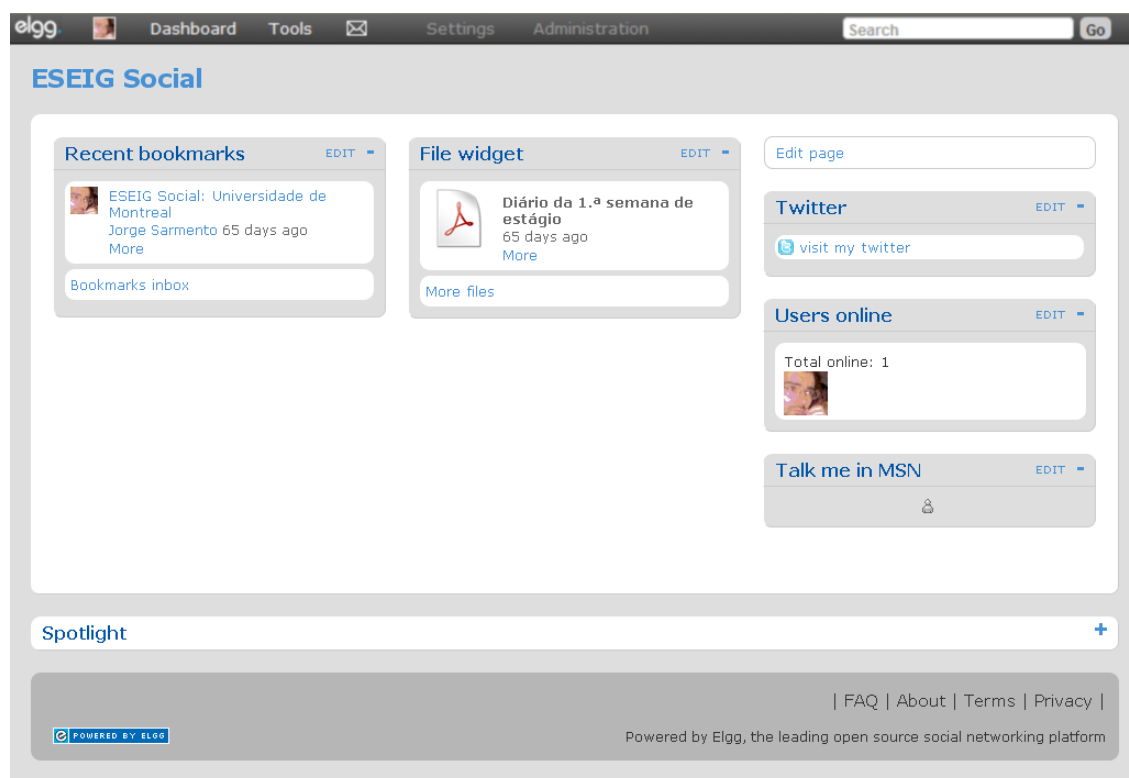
elgg. Dashboard Tools Settings Administration Search Go

ESEIG Social

Recent bookmarks EDIT -

ESEIG Social: Universidade de Montreal
Jorge Sarmento 65 days ago
More

Bookmarks inbox

File widget EDIT -

Diário da 1.ª semana de estágio
65 days ago
More

More files

Edit page

Twitter EDIT -

visit my twitter

Users online EDIT -

Total online: 1

Talk me in MSN EDIT -

Spotlight +

| FAQ | About | Terms | Privacy |

POWERED BY ELGG

Powered by Elgg, the leading open source social networking platform